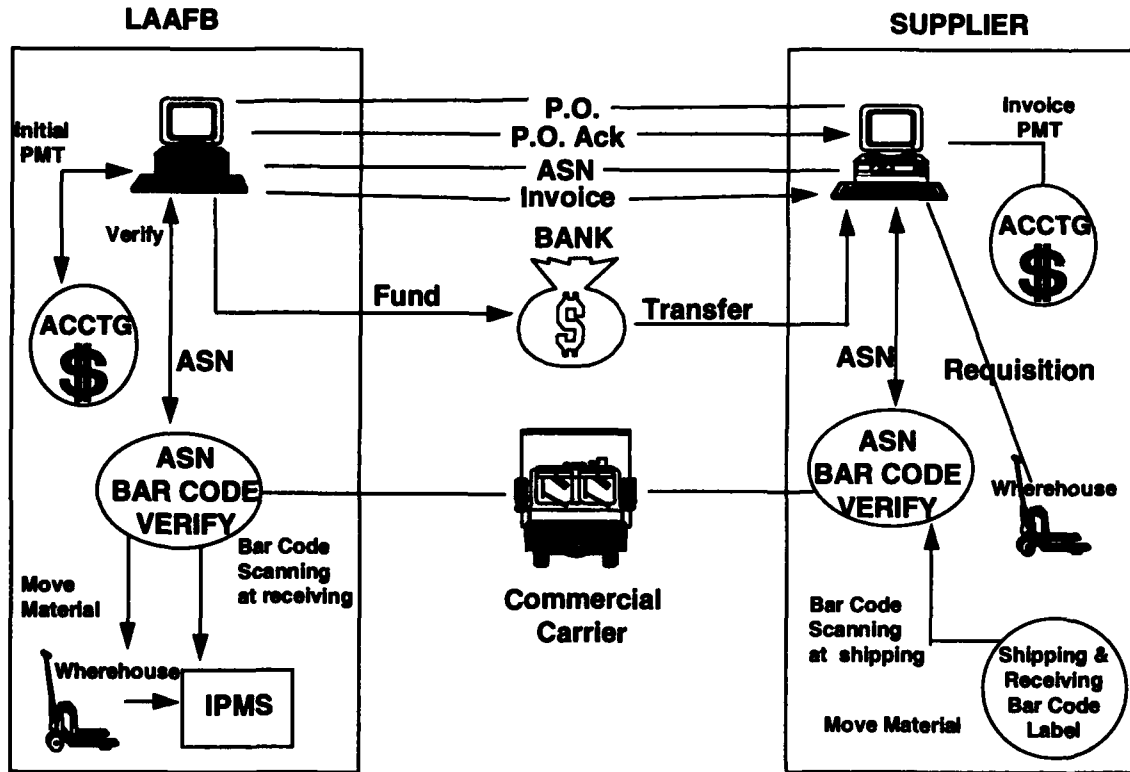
LAAFB

SUPPLIER

P.O.
P.O. Ack
ASN
Invoice

Initial PMT

Invoice PMT

Verify

ACCTG
$

BANK
$

Fund

Transfer

ACCTG
$

ASN

ASN

Requisition

ASN BAR CODE VERIFY

ASN BAR CODE VERIFY

Wherehouse

Bar Code Scanning at receiving

Move Material

Commercial Carrier

Bar Code Scanning at shipping

Wherehouse

IPMS

Shipping & Receiving Bar Code Label

Move Material